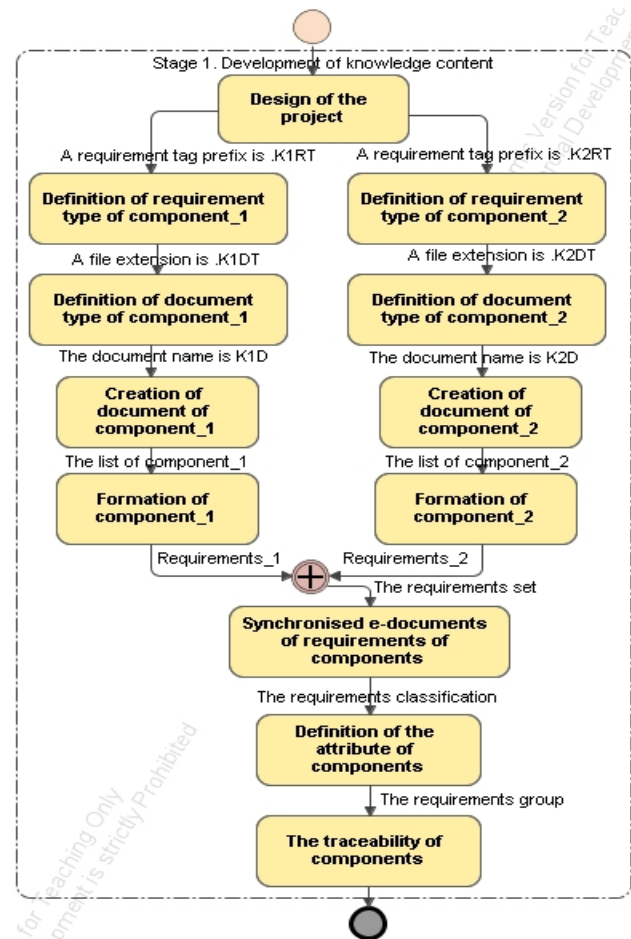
Stage 1. Development of knowledge content

Design of the project

A requirement tag prefix is .K1RT

A requirement tag prefix is .K2RT

Definition of requirement type of component_1

Definition of requirement type of component_2

A file extension is .K1DT

A file extension is .K2DT

Definition of document type of component_1

Definition of document type of component_2

The document name is K1D

The document name is K2D

Creation of document of component_1

Creation of document of component_2

The list of component_1

The list of component_2

Formation of component_1

Formation of component_2

Requirements_1

Requirements_2

The requirements set

Synchronised e-documents of requirements of components

The requirements classification

Definition of the attribute of components

The requirements group

The traceability of components

for Teaching Only
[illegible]ment is strictly Prohibited

Version for Tea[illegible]
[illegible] Developm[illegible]